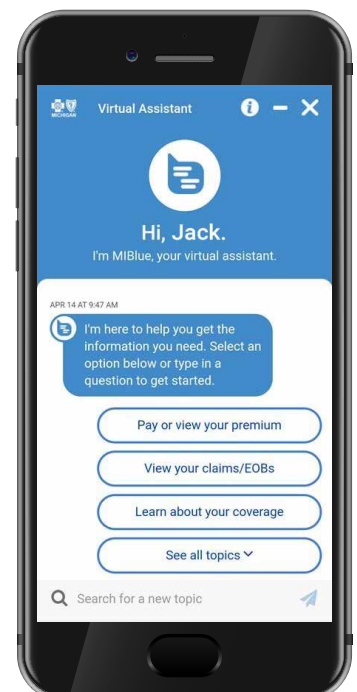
MICHIGAN

Virtual Assistant

i — ✕

Hi, Jack.

I'm MIBlue, your virtual assistant.

APR 14 AT 9:47 AM

I'm here to help you get the information you need. Select an option below or type in a question to get started.

Pay or view your premium

View your claims/EOBs

Learn about your coverage

See all topics ˅

Search for a new topic